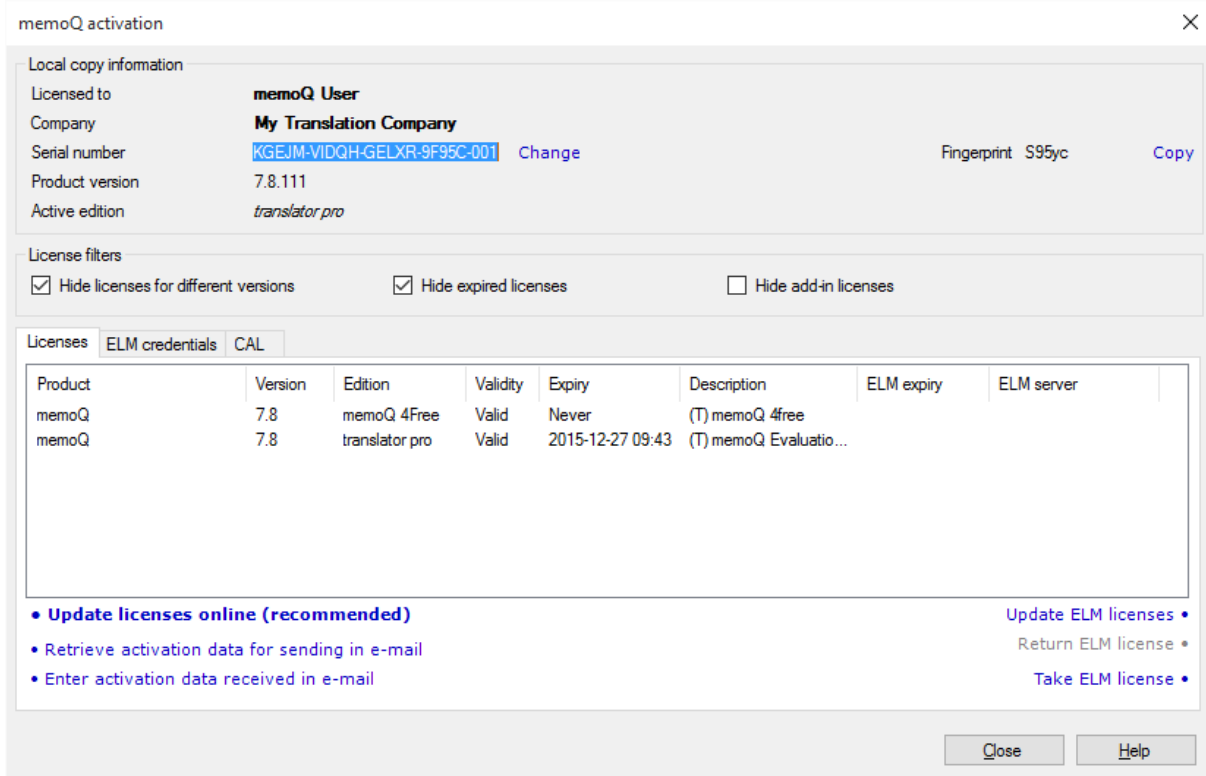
memoQ activation

Local copy information

Licensed to **memoQ User**

Company **My Translation Company**

Serial number KGEJM-VIDQH-GELXR-9F95C-001 Change

Fingerprint S95yc Copy

Product version 7.8.111

Active edition *translator pro*

License filters

Hide licenses for different versions

Hide expired licenses

Hide add-in licenses

Licenses | ELM credentials | CAL

| Product | Version | Edition | Validity | Expiry | Description | ELM expiry | ELM server |
|---|---|---|---|---|---|---|---|
| memoQ | 7.8 | memoQ 4Free | Valid | Never | (T) memoQ 4free | | |
| memoQ | 7.8 | translator pro | Valid | 2015-12-27 09:43 | (T) memoQ Evaluatio... | | |

• **Update licenses online (recommended)**

• Retrieve activation data for sending in e-mail

• Enter activation data received in e-mail

Update ELM licenses •

Return ELM license •

Take ELM license •

Close

Help